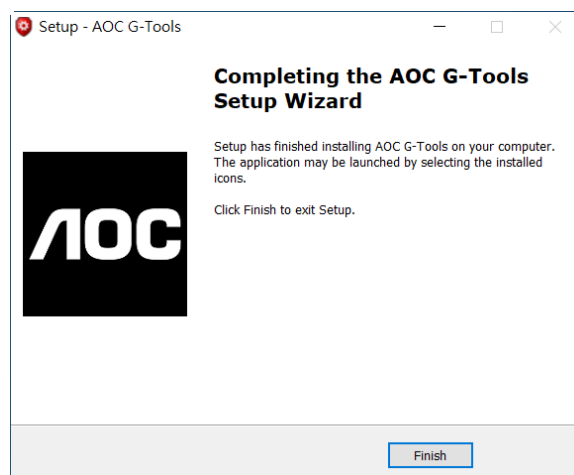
Setup - AOC G-Tools

Completing the AOC G-Tools Setup Wizard

AOC

Setup has finished installing AOC G-Tools on your computer. The application may be launched by selecting the installed icons.

Click Finish to exit Setup.

Finish